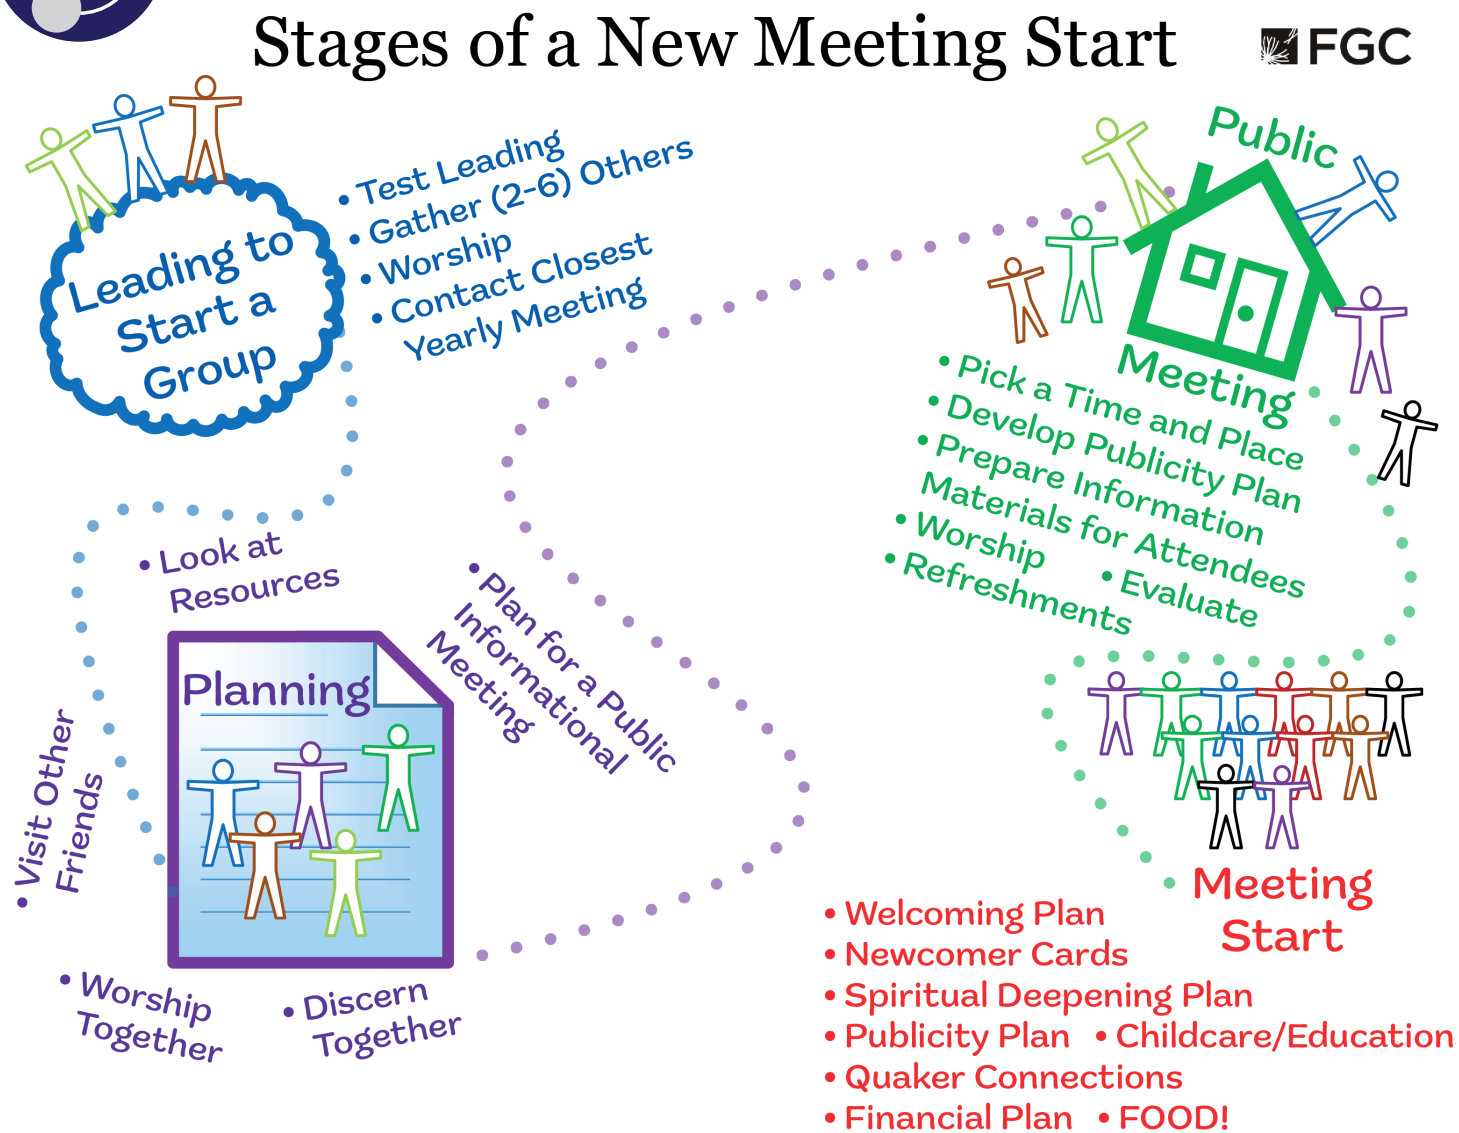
Stages of a New Meeting Start

FGC

Leading to Start a Group

• Test Leading
• Gather (2-6) Others
• Worship
• Contact Closest Yearly Meeting

Public Meeting

• Pick a Time and Place
• Develop Publicity Plan
• Prepare Information Materials for Attendees
• Worship • Evaluate
• Refreshments

• Look at Resources

• Plan for a Public Informational Meeting

Planning

• Visit Other Friends

• Worship Together

• Discern Together

Meeting Start

• Welcoming Plan
• Newcomer Cards
• Spiritual Deepening Plan
• Publicity Plan • Childcare/Education
• Quaker Connections
• Financial Plan • FOOD!